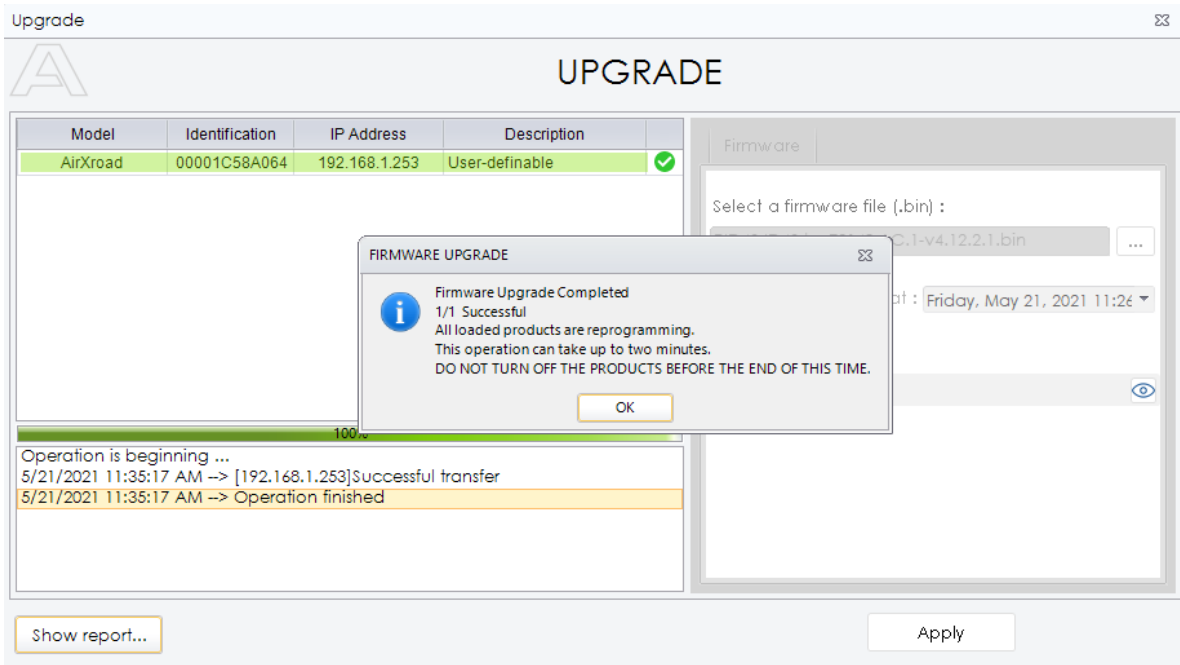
Upgrade

UPGRADE

| Model | Identification | IP Address | Description |
|---|---|---|---|
| AirXroad | 00001C58A064 | 192.168.1.253 | User-definable |

100%

Operation is beginning ...
5/21/2021 11:35:17 AM --> [192.168.1.253]Successful transfer
5/21/2021 11:35:17 AM --> Operation finished

Firmware

Select a firmware file (.bin) :

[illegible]C.1-v4.12.2.1.bin

...

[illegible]at : Friday, May 21, 2021 11:2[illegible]

FIRMWARE UPGRADE

Firmware Upgrade Completed
1/1 Successful
All loaded products are reprogramming.
This operation can take up to two minutes.
DO NOT TURN OFF THE PRODUCTS BEFORE THE END OF THIS TIME.

OK

Show report...

Apply